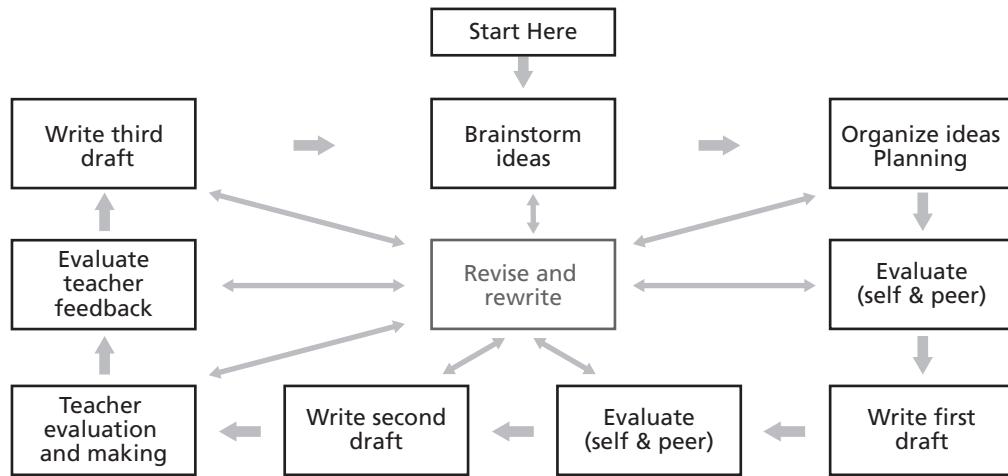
Start Here

Write third draft

Brainstorm ideas

Organize ideas Planning

Evaluate teacher feedback

Revise and rewrite

Evaluate (self & peer)

Teacher evaluation and making

Write second draft

Evaluate (self & peer)

Write first draft